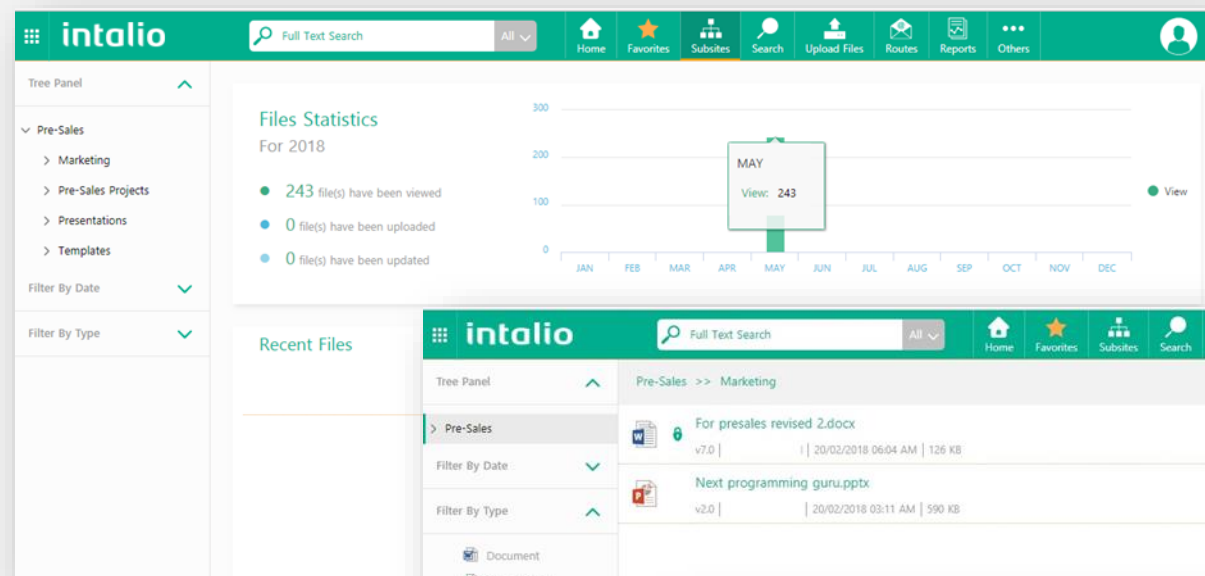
intalio

Full Text Search All

Home Favorites Subsites Search Upload Files Routes Reports Others

Tree Panel

Pre-Sales

Marketing

Pre-Sales Projects

Presentations

Templates

Filter By Date

Filter By Type

Files Statistics

For 2018

243 file(s) have been viewed

0 file(s) have been uploaded

0 file(s) have been updated

300

200

100

0

MAY

View: 243

View

JAN FEB MAR APR MAY JUN JUL AUG SEP OCT NOV DEC

Recent Files

intalio

Full Text Search All

Home Favorites Subsites Search

Tree Panel

Pre-Sales

Filter By Date

Filter By Type

Document

Pre-Sales >> Marketing

For presales revised 2.docx

v7.0 | | 20/02/2018 06:04 AM | 126 KB

Next programming guru.pptx

v2.0 | | 20/02/2018 03:11 AM | 590 KB